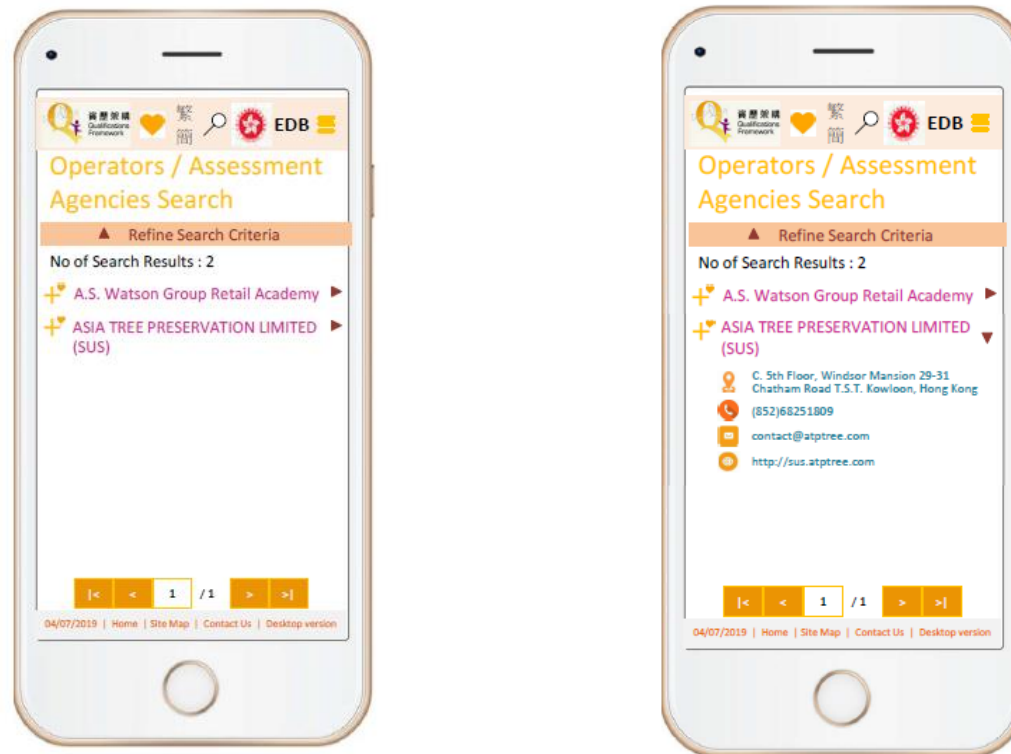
資歷架構 Qualifications Framework 繁 簡 EDB

Operators / Assessment Agencies Search

▲ Refine Search Criteria

No of Search Results : 2

A.S. Watson Group Retail Academy ►

ASIA TREE PRESERVATION LIMITED (SUS) ►

|< < 1 / 1 > >|

04/07/2019 | Home | Site Map | Contact Us | Desktop version

資歷架構 Qualifications Framework 繁 簡 EDB

Operators / Assessment Agencies Search

▲ Refine Search Criteria

No of Search Results : 2

A.S. Watson Group Retail Academy ►

ASIA TREE PRESERVATION LIMITED (SUS) ▼

C. 5th Floor, Windsor Mansion 29-31 Chatham Road T.S.T. Kowloon, Hong Kong

(852)68251809

contact@atptree.com

http://sus.atptree.com

|< < 1 / 1 > >|

04/07/2019 | Home | Site Map | Contact Us | Desktop version